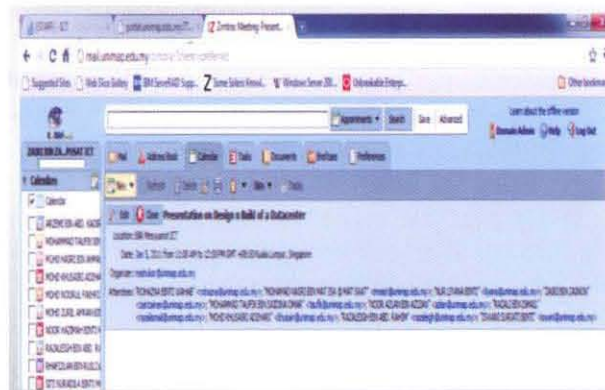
Zimbra: Meeting Present...

mail.unimas.edu.my

Suggested Sites | Web Slice Gallery | IBM ServeRAID Sup... | Some Select Annot... | Windows Server 20... | Unbreakable Enterp... | Other bookmarks

Appointments ▾ | Search | Save | Advanced

Learn about the offline version

Domain Admin | Help | Sign Out

Mail | Address Book | Calendar | Tasks | Documents | Briefcase | Preferences

Calendars

Calendar

Edit | Close | Presentation on Design & Build of a Datacenter

Location: IBM Menara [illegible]

Date: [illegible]

Organizer: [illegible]@unimas.edu.my

Attendees: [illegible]